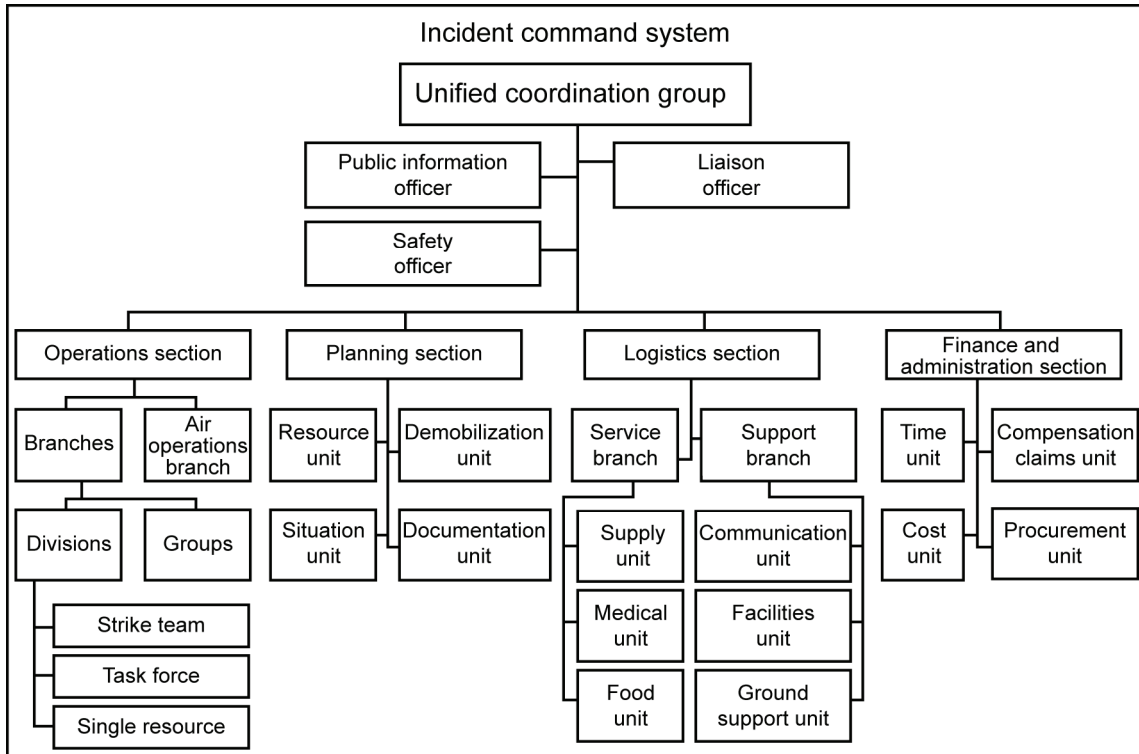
Incident command system

Unified coordination group

Public information officer

Liaison officer

Safety officer

Operations section

Branches

Air operations branch

Divisions

Groups

Strike team

Task force

Single resource

Planning section

Resource unit

Demobilization unit

Situation unit

Documentation unit

Logistics section

Service branch

Support branch

Supply unit

Medical unit

Food unit

Communication unit

Facilities unit

Ground support unit

Finance and administration section

Time unit

Compensation claims unit

Cost unit

Procurement unit